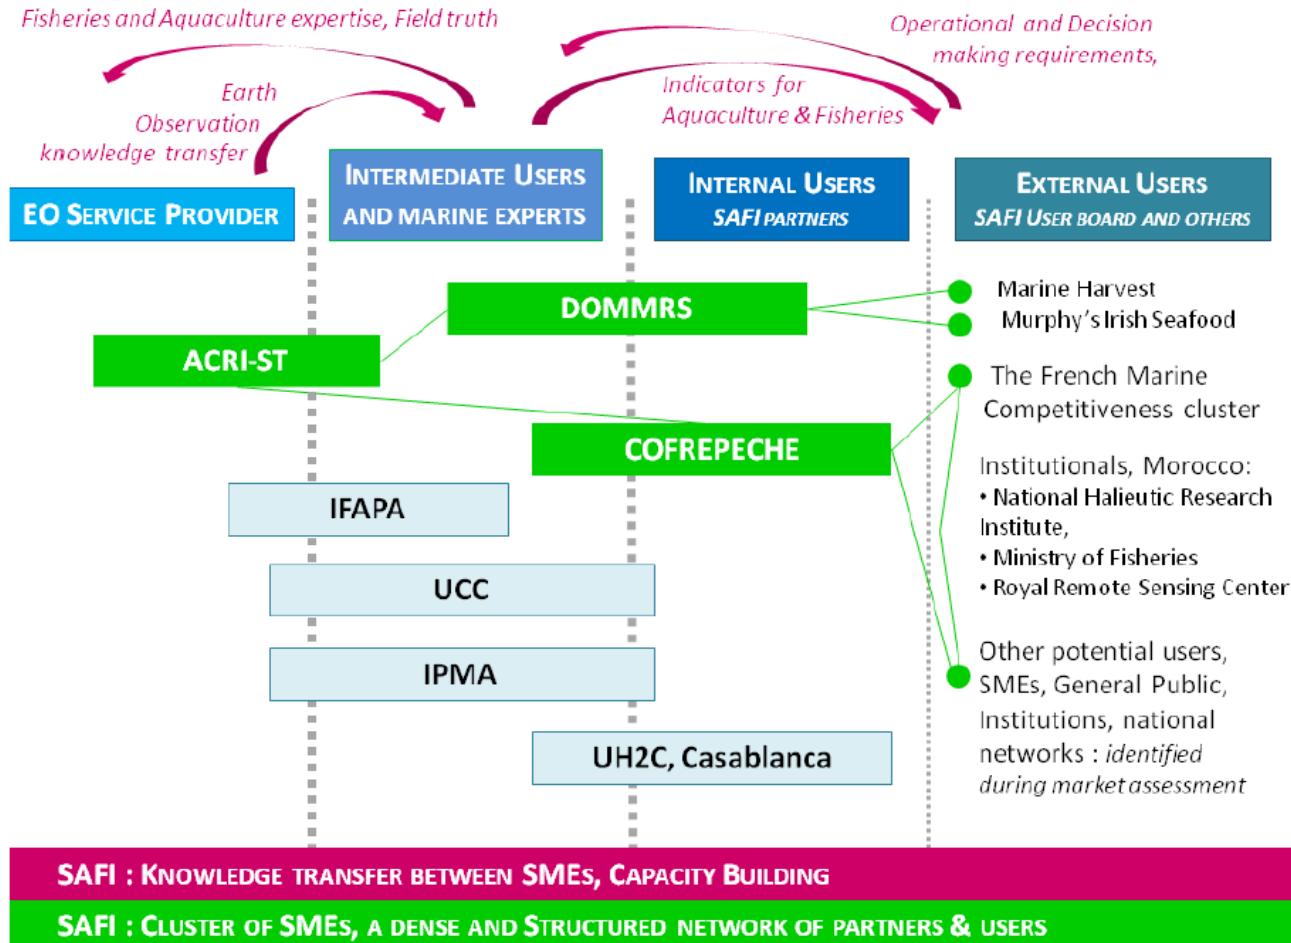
Fisheries and Aquaculture expertise, Field truth

Operational and Decision making requirements,

Earth Observation knowledge transfer

Indicators for Aquaculture & Fisheries

EO SERVICE PROVIDER

INTERMEDIATE USERS AND MARINE EXPERTS

INTERNAL USERS SAFI PARTNERS

EXTERNAL USERS SAFI USER BOARD AND OTHERS

DOMMRS

ACRI-ST

COFREPECHE

IFAPA

UCC

IPMA

UH2C, Casablanca

Marine Harvest

Murphy's Irish Seafood

The French Marine Competitiveness cluster

Institutionals, Morocco:
• National Halieutic Research Institute,
• Ministry of Fisheries
• Royal Remote Sensing Center

Other potential users, SMEs, General Public, Institutions, national networks : identified during market assessment

SAFI : KNOWLEDGE TRANSFER BETWEEN SMES, CAPACITY BUILDING

SAFI : CLUSTER OF SMES, A DENSE AND STRUCTURED NETWORK OF PARTNERS & USERS